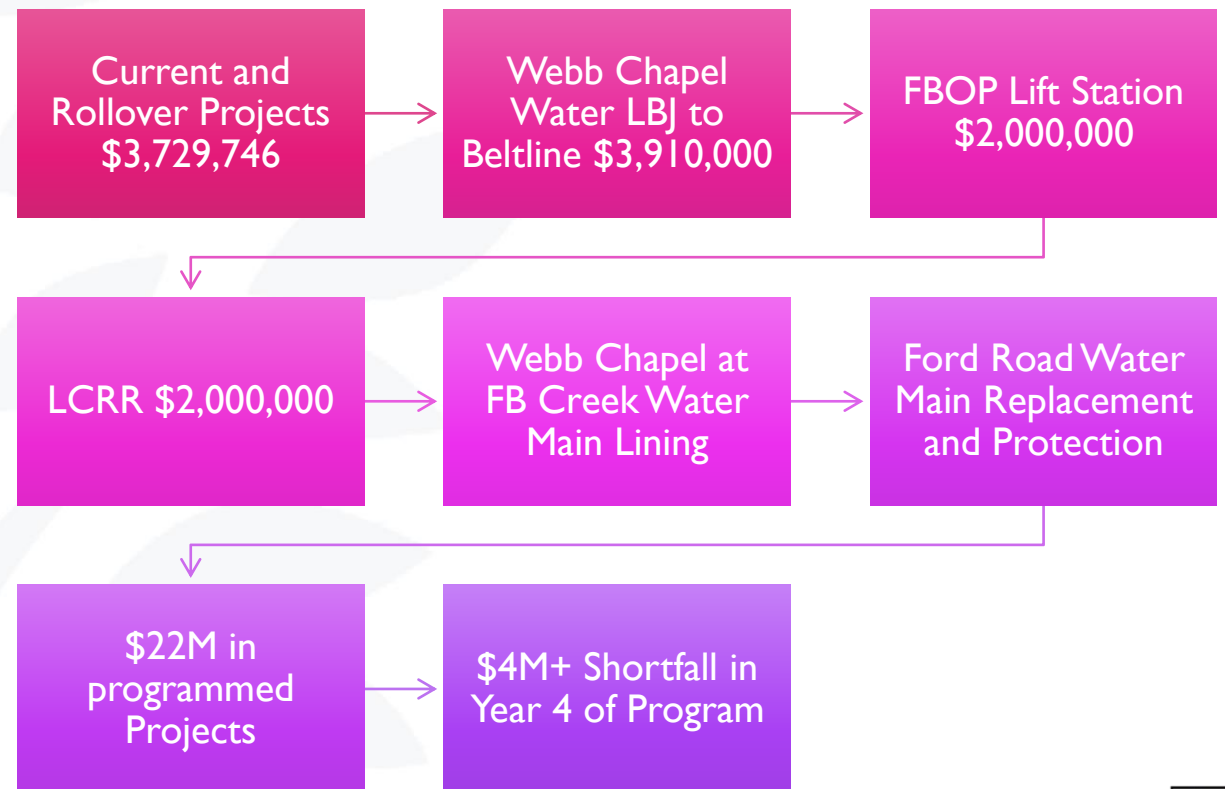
Current and Rollover Projects \$3,729,746

Webb Chapel Water LBJ to Beltline \$3,910,000

FBOP Lift Station \$2,000,000

LCRR \$2,000,000

Webb Chapel at FB Creek Water Main Lining

Ford Road Water Main Replacement and Protection

\$22M in programmed Projects

\$4M+ Shortfall in Year 4 of Program